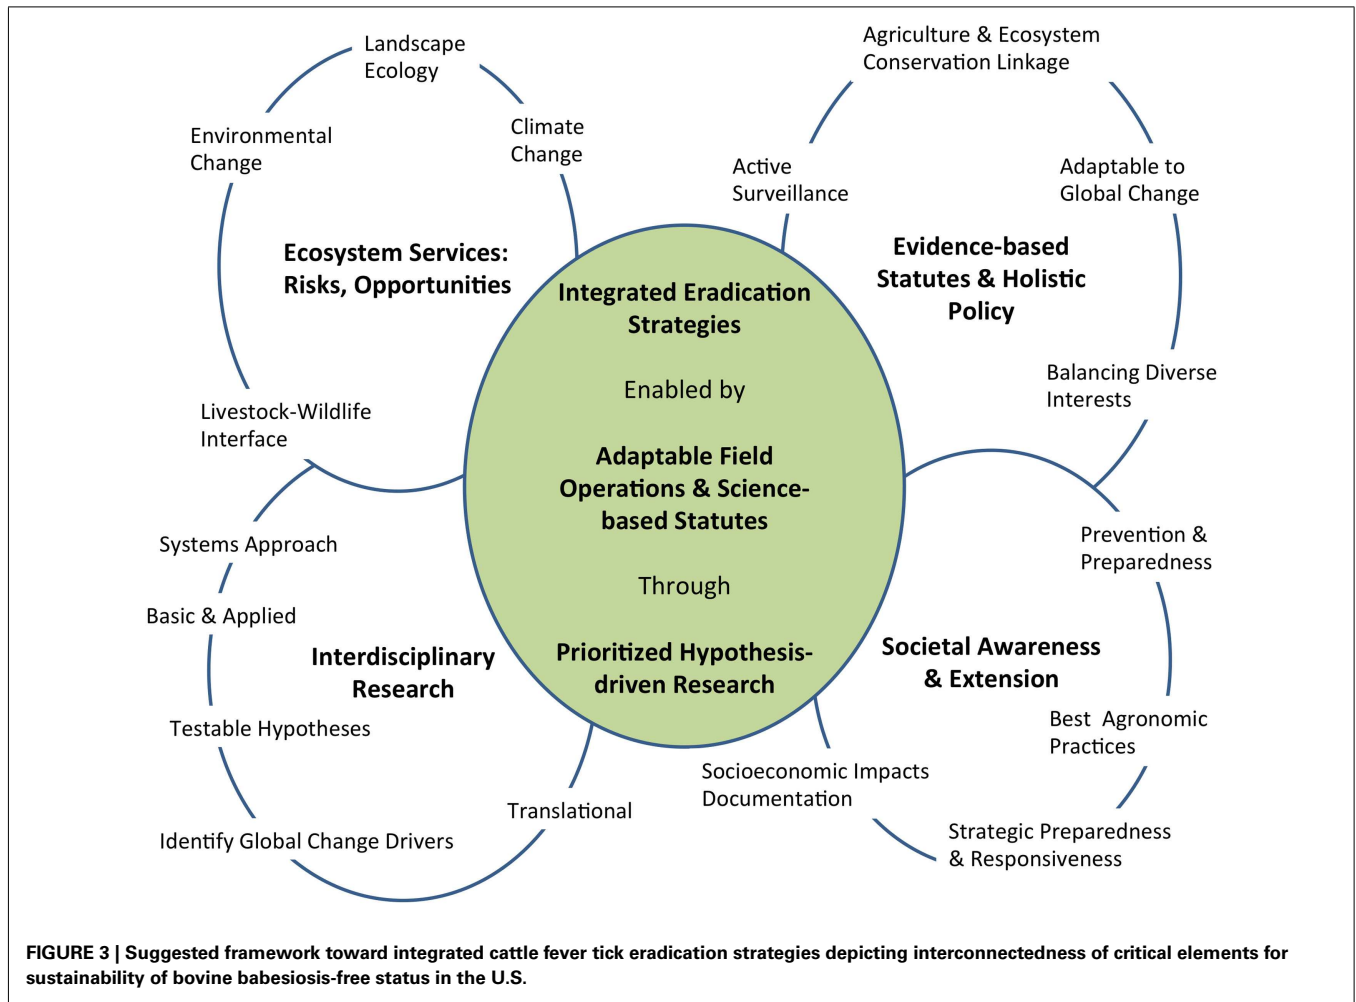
Landscape Ecology

Climate Change

Environmental Change

Ecosystem Services: Risks, Opportunities

Livestock-Wildlife Interface

Agriculture & Ecosystem Conservation Linkage

Active Surveillance

Adaptable to Global Change

Evidence-based Statutes & Holistic Policy

Balancing Diverse Interests

Integrated Eradication Strategies

Enabled by

Adaptable Field Operations & Science-based Statutes

Through

Prioritized Hypothesis-driven Research

Systems Approach

Basic & Applied

Interdisciplinary Research

Testable Hypotheses

Identify Global Change Drivers

Translational

Prevention & Preparedness

Societal Awareness & Extension

Best Agronomic Practices

Socioeconomic Impacts Documentation

Strategic Preparedness & Responsiveness

FIGURE 3 | Suggested framework toward integrated cattle fever tick eradication strategies depicting interconnectedness of critical elements for sustainability of bovine babesiosis-free status in the U.S.